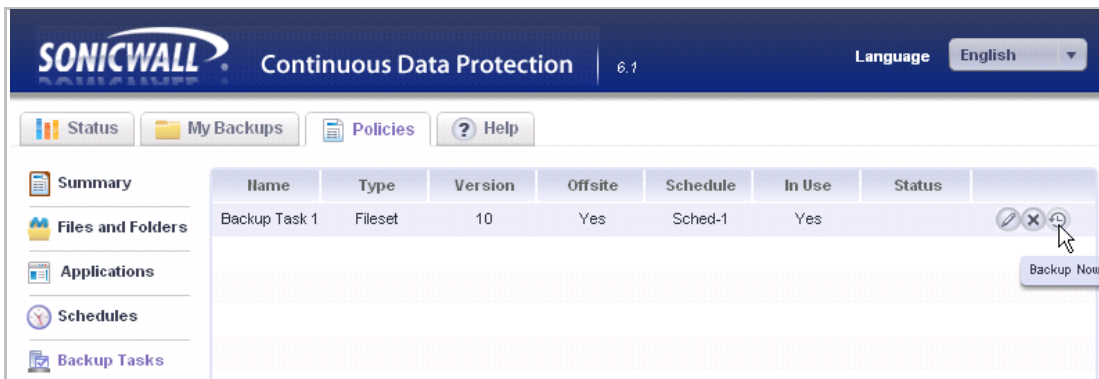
SONICWALL Continuous Data Protection 6.1

Language English

Status My Backups Policies ? Help

Summary
Files and Folders
Applications
Schedules
Backup Tasks

| Name | Type | Version | Offsite | Schedule | In Use | Status | |
|---|---|---|---|---|---|---|---|
| Backup Task 1 | Fileset | 10 | Yes | Sched-1 | Yes | | |

Backup Now